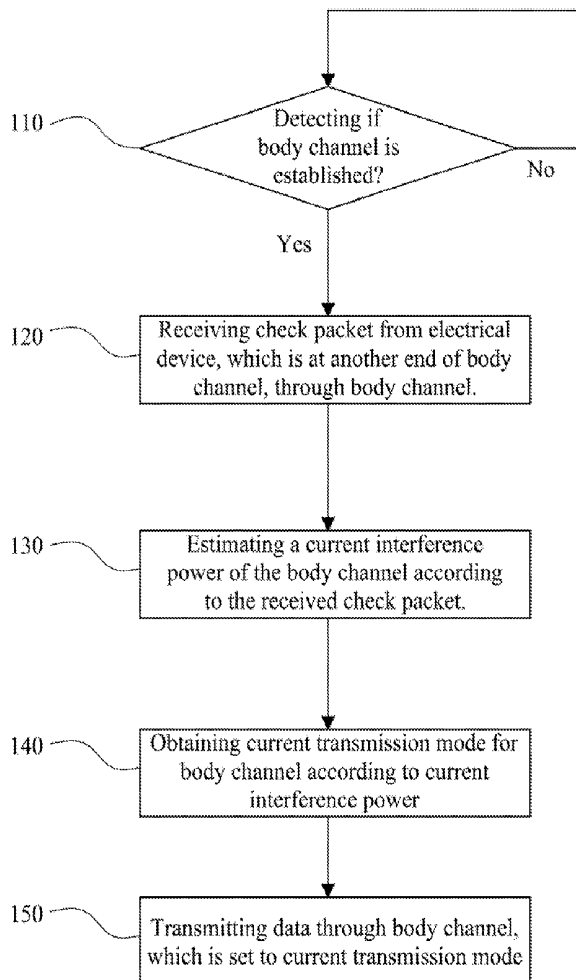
110

Detecting if body channel is established?

No

Yes

120

Receiving check packet from electrical device, which is at another end of body channel, through body channel.

130

Estimating a current interference power of the body channel according to the received check packet.

140

Obtaining current transmission mode for body channel according to current interference power

150

Transmitting data through body channel, which is set to current transmission mode